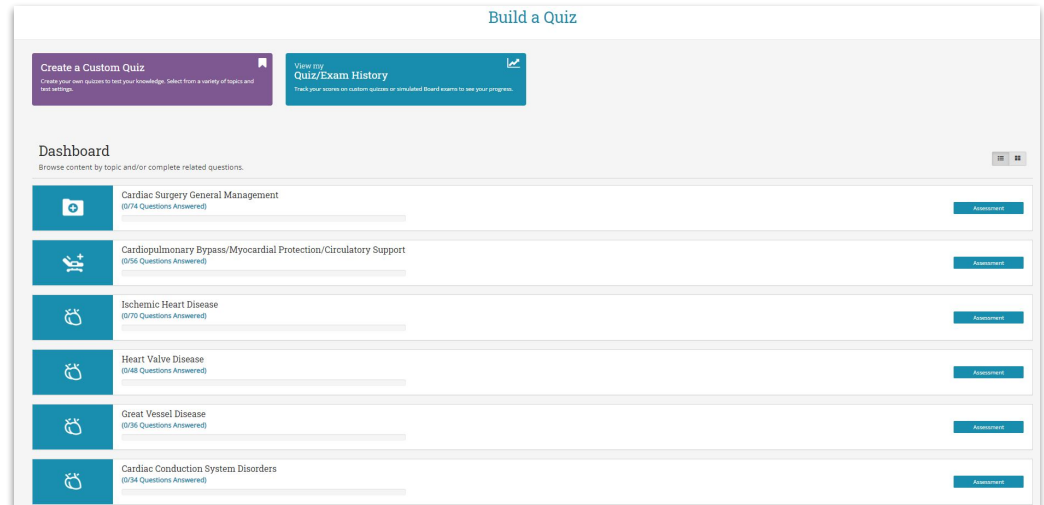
Build a Quiz

Create a Custom Quiz
Create your own quizzes to test your knowledge. Select from a variety of topics and test settings.

View my
Quiz/Exam History
Track your scores on custom quizzes or simulated Board exams to see your progress.

Dashboard
Browse content by topic and/or complete related questions.

Cardiac Surgery General Management
(0/74 Questions Answered)
Assessment

Cardiopulmonary Bypass/Myocardial Protection/Circulatory Support
(0/56 Questions Answered)
Assessment

Ischemic Heart Disease
(0/70 Questions Answered)
Assessment

Heart Valve Disease
(0/48 Questions Answered)
Assessment

Great Vessel Disease
(0/36 Questions Answered)
Assessment

Cardiac Conduction System Disorders
(0/34 Questions Answered)
Assessment